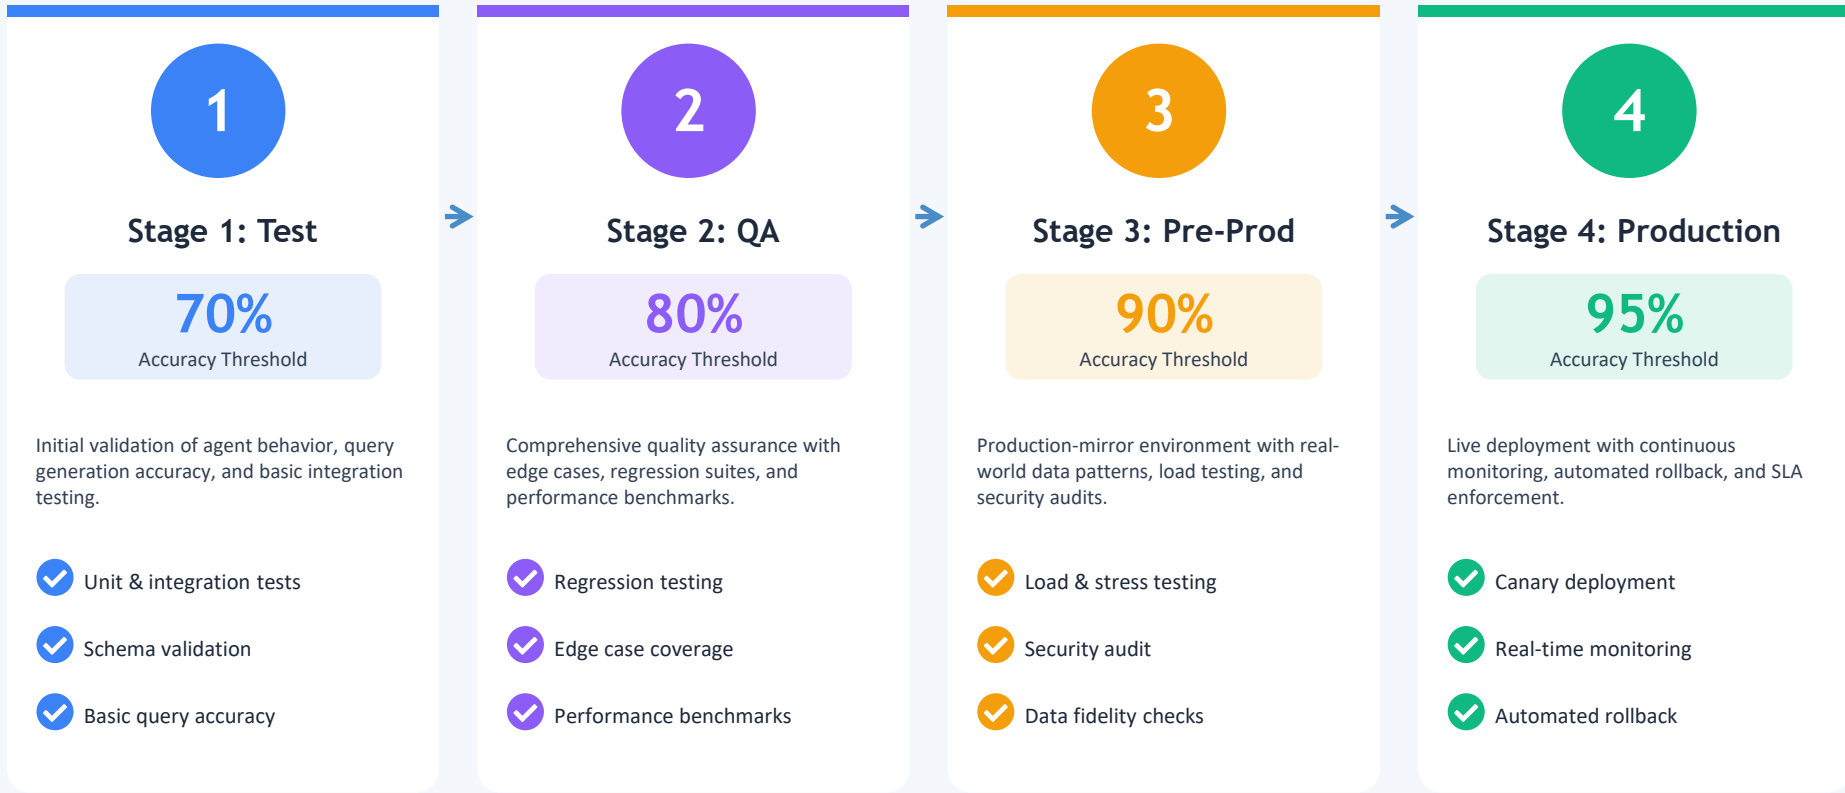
1

Stage 1: Test

70%
Accuracy Threshold

Initial validation of agent behavior, query generation accuracy, and basic integration testing.

Unit & integration tests

Schema validation

Basic query accuracy

2

Stage 2: QA

80%
Accuracy Threshold

Comprehensive quality assurance with edge cases, regression suites, and performance benchmarks.

Regression testing

Edge case coverage

Performance benchmarks

3

Stage 3: Pre-Prod

90%
Accuracy Threshold

Production-mirror environment with real-world data patterns, load testing, and security audits.

Load & stress testing

Security audit

Data fidelity checks

4

Stage 4: Production

95%
Accuracy Threshold

Live deployment with continuous monitoring, automated rollback, and SLA enforcement.

Canary deployment

Real-time monitoring

Automated rollback